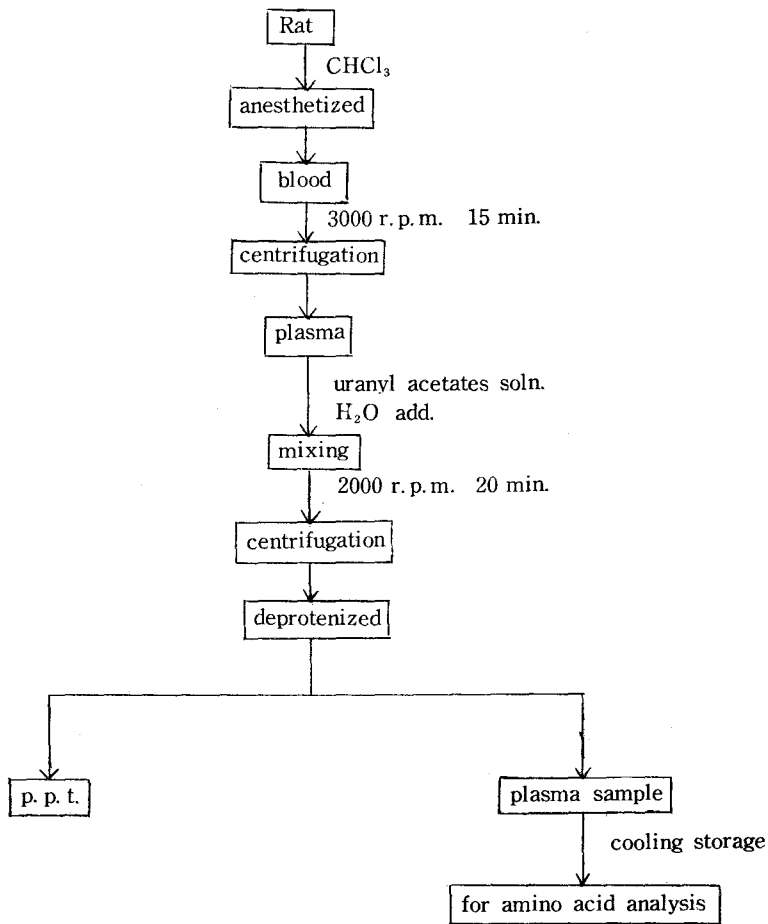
Rat

$CHCl_3$

anesthetized

blood

3000 r. p. m. 15 min.

centrifugation

plasma

uranyl acetates soln.
$H_2O$ add.

mixing

2000 r. p. m. 20 min.

centrifugation

deprotenized

p. p. t.

plasma sample

cooling storage

for amino acid analysis